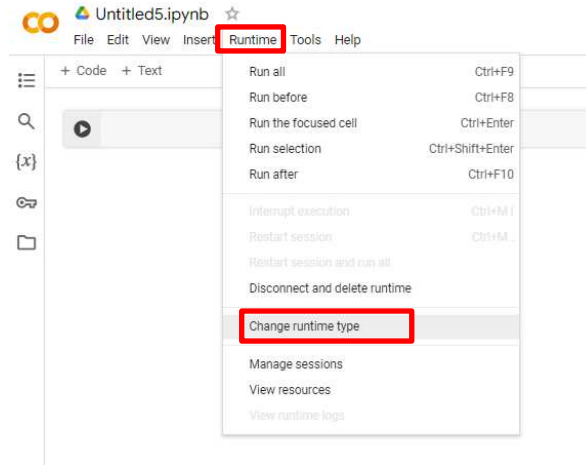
CO Untitled5.ipynb ☆
File Edit View Insert Runtime Tools Help

+ Code + Text

{x}

Run all Ctrl+F9
Run before Ctrl+F8
Run the focused cell Ctrl+Enter
Run selection Ctrl+Shift+Enter
Run after Ctrl+F10

Interrupt execution Ctrl+M I
Restart session Ctrl+M .
Restart session and run all
Disconnect and delete runtime

Change runtime type

Manage sessions
View resources
View runtime logs